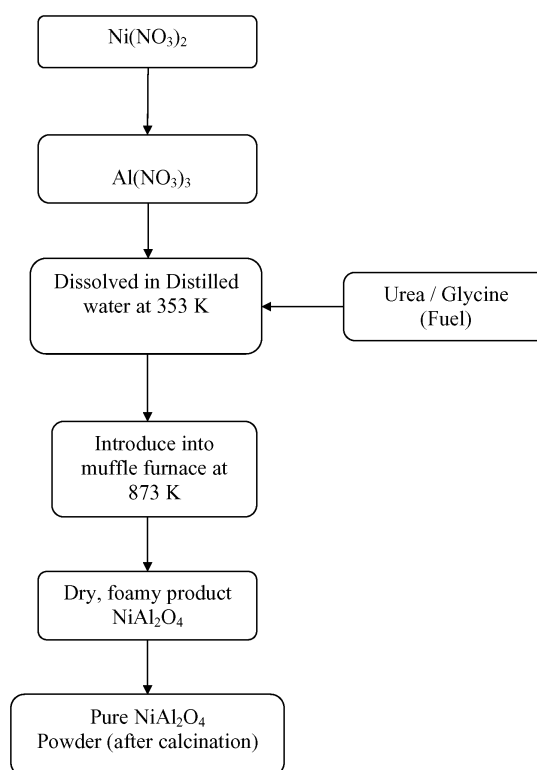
$Ni(NO_3)_2$

$Al(NO_3)_3$

Dissolved in Distilled water at 353 K

Urea / Glycine (Fuel)

Introduce into muffle furnace at 873 K

Dry, foamy product $NiAl_2O_4$

Pure $NiAl_2O_4$ Powder (after calcination)